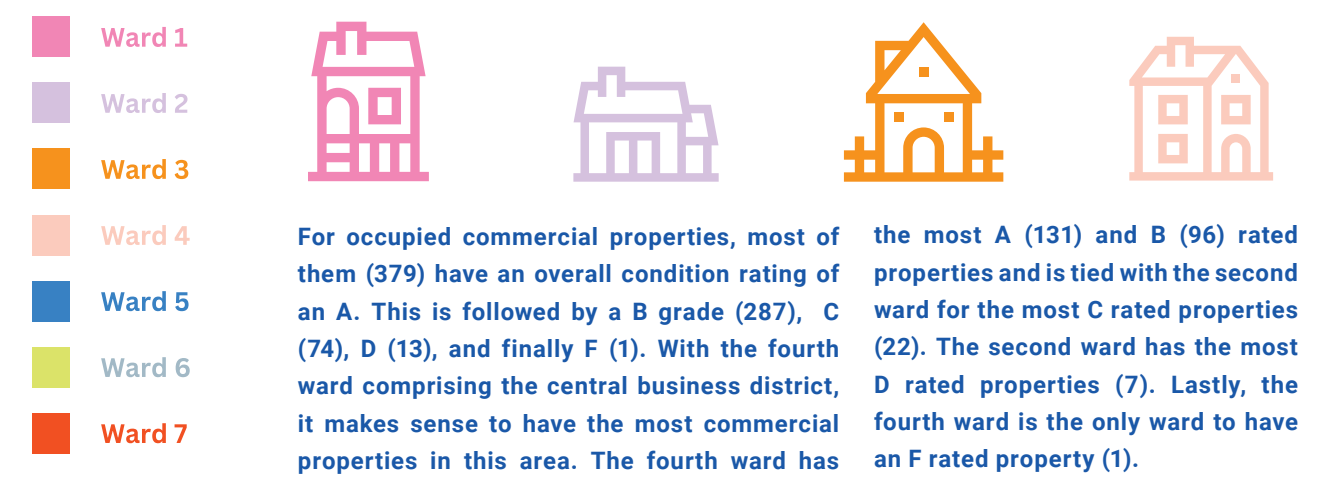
Ward 1
Ward 2
Ward 3
Ward 4
Ward 5
Ward 6
Ward 7

For occupied commercial properties, most of them (379) have an overall condition rating of an A. This is followed by a B grade (287), C (74), D (13), and finally F (1). With the fourth ward comprising the central business district, it makes sense to have the most commercial properties in this area. The fourth ward has the most A (131) and B (96) rated properties and is tied with the second ward for the most C rated properties (22). The second ward has the most D rated properties (7). Lastly, the fourth ward is the only ward to have an F rated property (1).